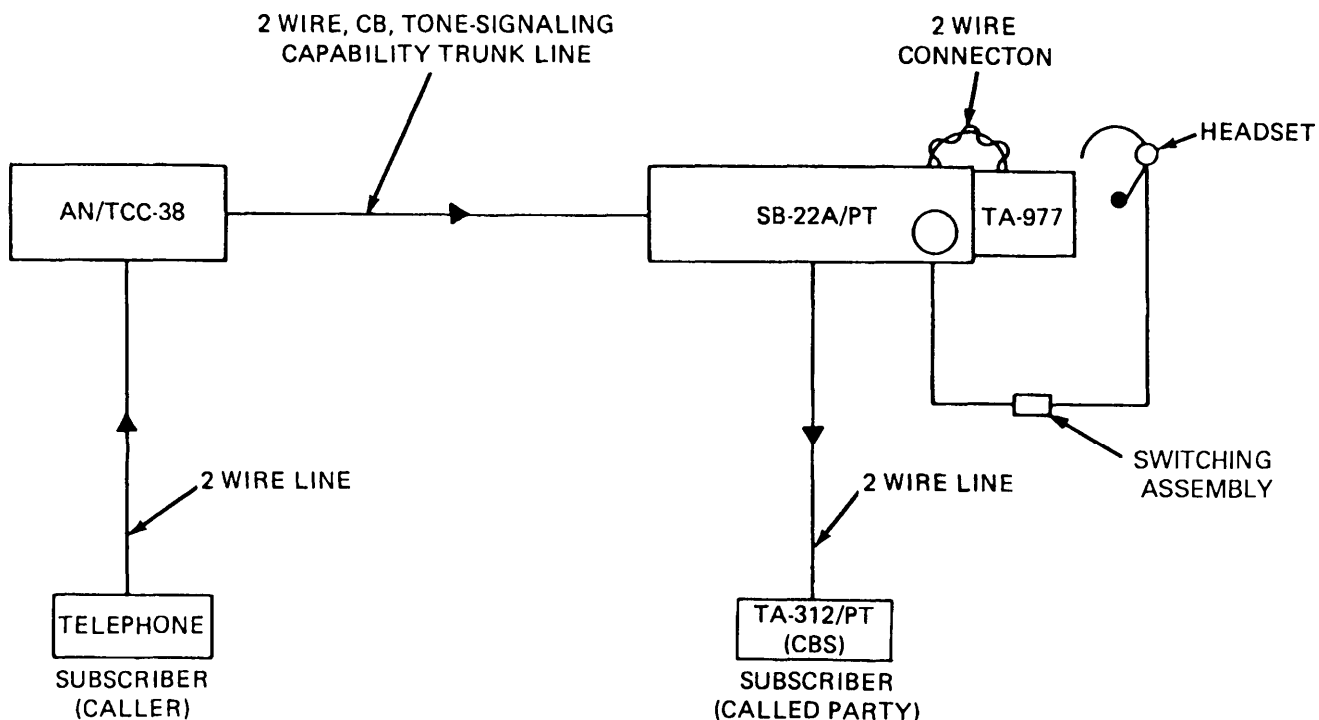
2 WIRE, CB, TONE-SIGNALING CAPABILITY TRUNK LINE

2 WIRE CONNECTON

HEADSET

AN/TCC-38

SB-22A/PT

TA-977

SWITCHING ASSEMBLY

2 WIRE LINE

2 WIRE LINE

TELEPHONE

SUBSCRIBER (CALLER)

TA-312/PT (CBS)

SUBSCRIBER (CALLED PARTY)